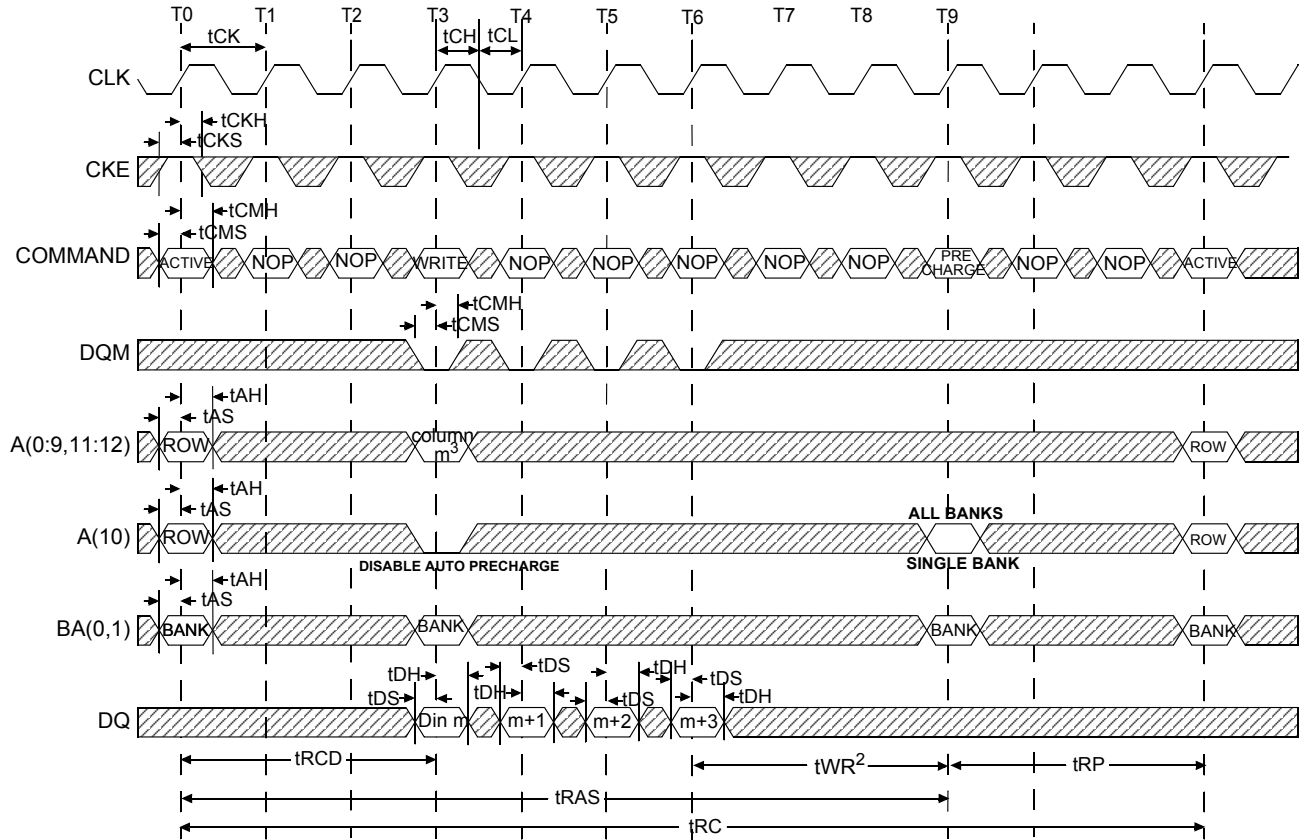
T0 T1 T2 T3 T4 T5 T6 T7 T8 T9

tCK

tCH tCL

CLK

tCKH
tCKS

CKE

tCMH
tCMS

COMMAND

ACTIVE NOP NOP WRITE NOP NOP NOP NOP NOP PRE CHARGE NOP NOP ACTIVE

tCMH
tCMS

DQM

tAH
tAS

A(0:9,11:12)

ROW column $m^3$ ROW

tAH
tAS

ALL BANKS

A(10)

ROW ROW

DISABLE AUTO PRECHARGE

SINGLE BANK

tAH
tAS

BA(0,1)

BANK BANK BANK BANK

tDH tDS tDH tDS tDH tDS tDH tDS

DQ

Din m m+1 m+2 m+3

tRCD

$tWR^2$ tRP

tRAS

tRC